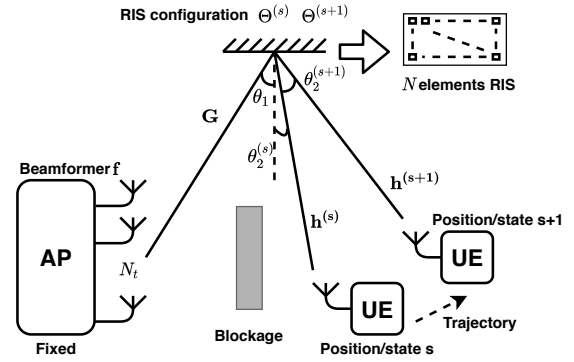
RIS configuration $\Theta^{(s)}$ $\Theta^{(s+1)}$

$N$ elements RIS

$\theta_2^{(s+1)}$

$\theta_1$

$\mathbf{G}$

$\theta_2^{(s)}$

Beamformer $\mathbf{f}$

$\mathbf{h^{(s+1)}}$

$\mathbf{h^{(s)}}$

Position/state s+1

AP

$N_t$

UE

UE

Trajectory

Fixed

Blockage

Position/state s